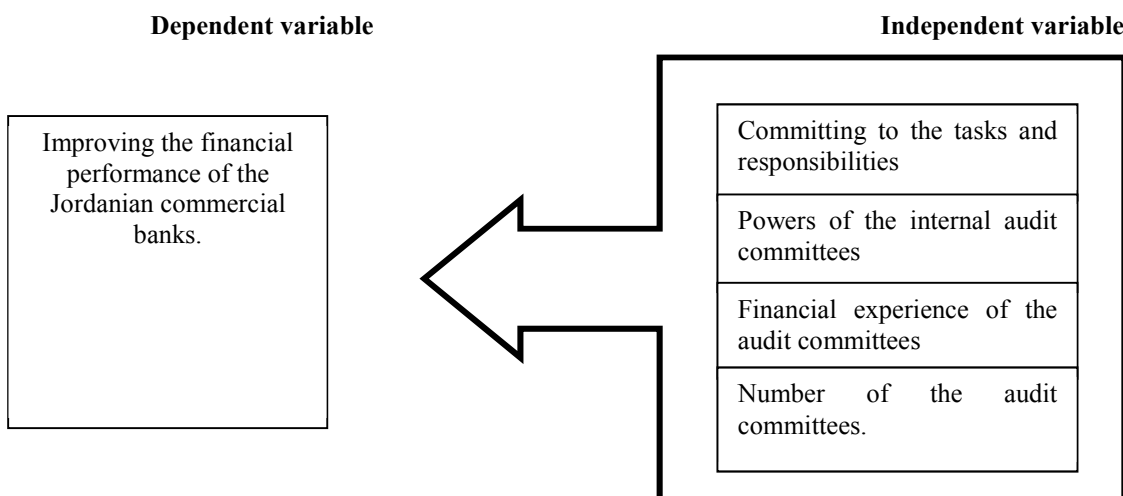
Dependent variable

Independent variable

Improving the financial performance of the Jordanian commercial banks.

Committing to the tasks and responsibilities

Powers of the internal audit committees

Financial experience of the audit committees

Number of the audit committees.